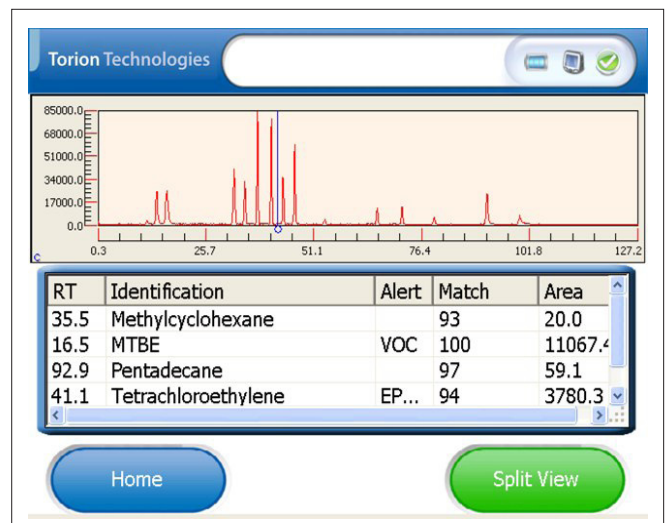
Torion Technologies

85000.0
68000.0
51000.0
34000.0
17000.0
0.0

0.3
25.7
51.1
76.4
101.8
127.2

| RT | Identification | Alert | Match | Area |
|---|---|---|---|---|
| 35.5 | Methylcyclohexane | | 93 | 20.0 |
| 16.5 | MTBE | VOC | 100 | 11067.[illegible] |
| 92.9 | Pentadecane | | 97 | 59.1 |
| 41.1 | Tetrachloroethylene | EP... | 94 | 3780.3 |

Home

Split View